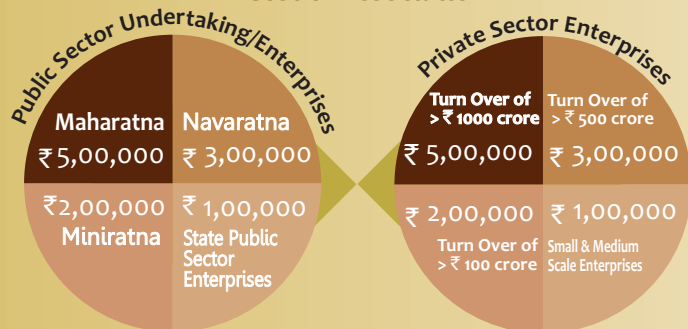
Public Sector Undertaking/Enterprises

Maharatna
₹5,00,000

Navaratna
₹3,00,000

₹2,00,000
Miniratna

₹1,00,000
State Public Sector Enterprises

Private Sector Enterprises

Turn Over of > ₹1000 crore
₹5,00,000

Turn Over of > ₹500 crore
₹3,00,000

₹2,00,000
Turn Over of > ₹100 crore

₹1,00,000
Small & Medium Scale Enterprises